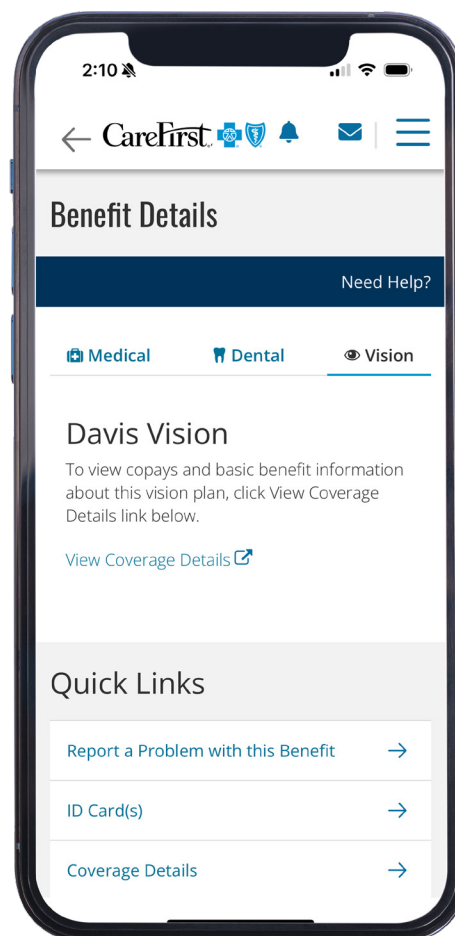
2:10

CareFirst

Benefit Details

Need Help?

Medical Dental Vision

Davis Vision

To view copays and basic benefit information about this vision plan, click View Coverage Details link below.

View Coverage Details

Quick Links

Report a Problem with this Benefit

ID Card(s)

Coverage Details